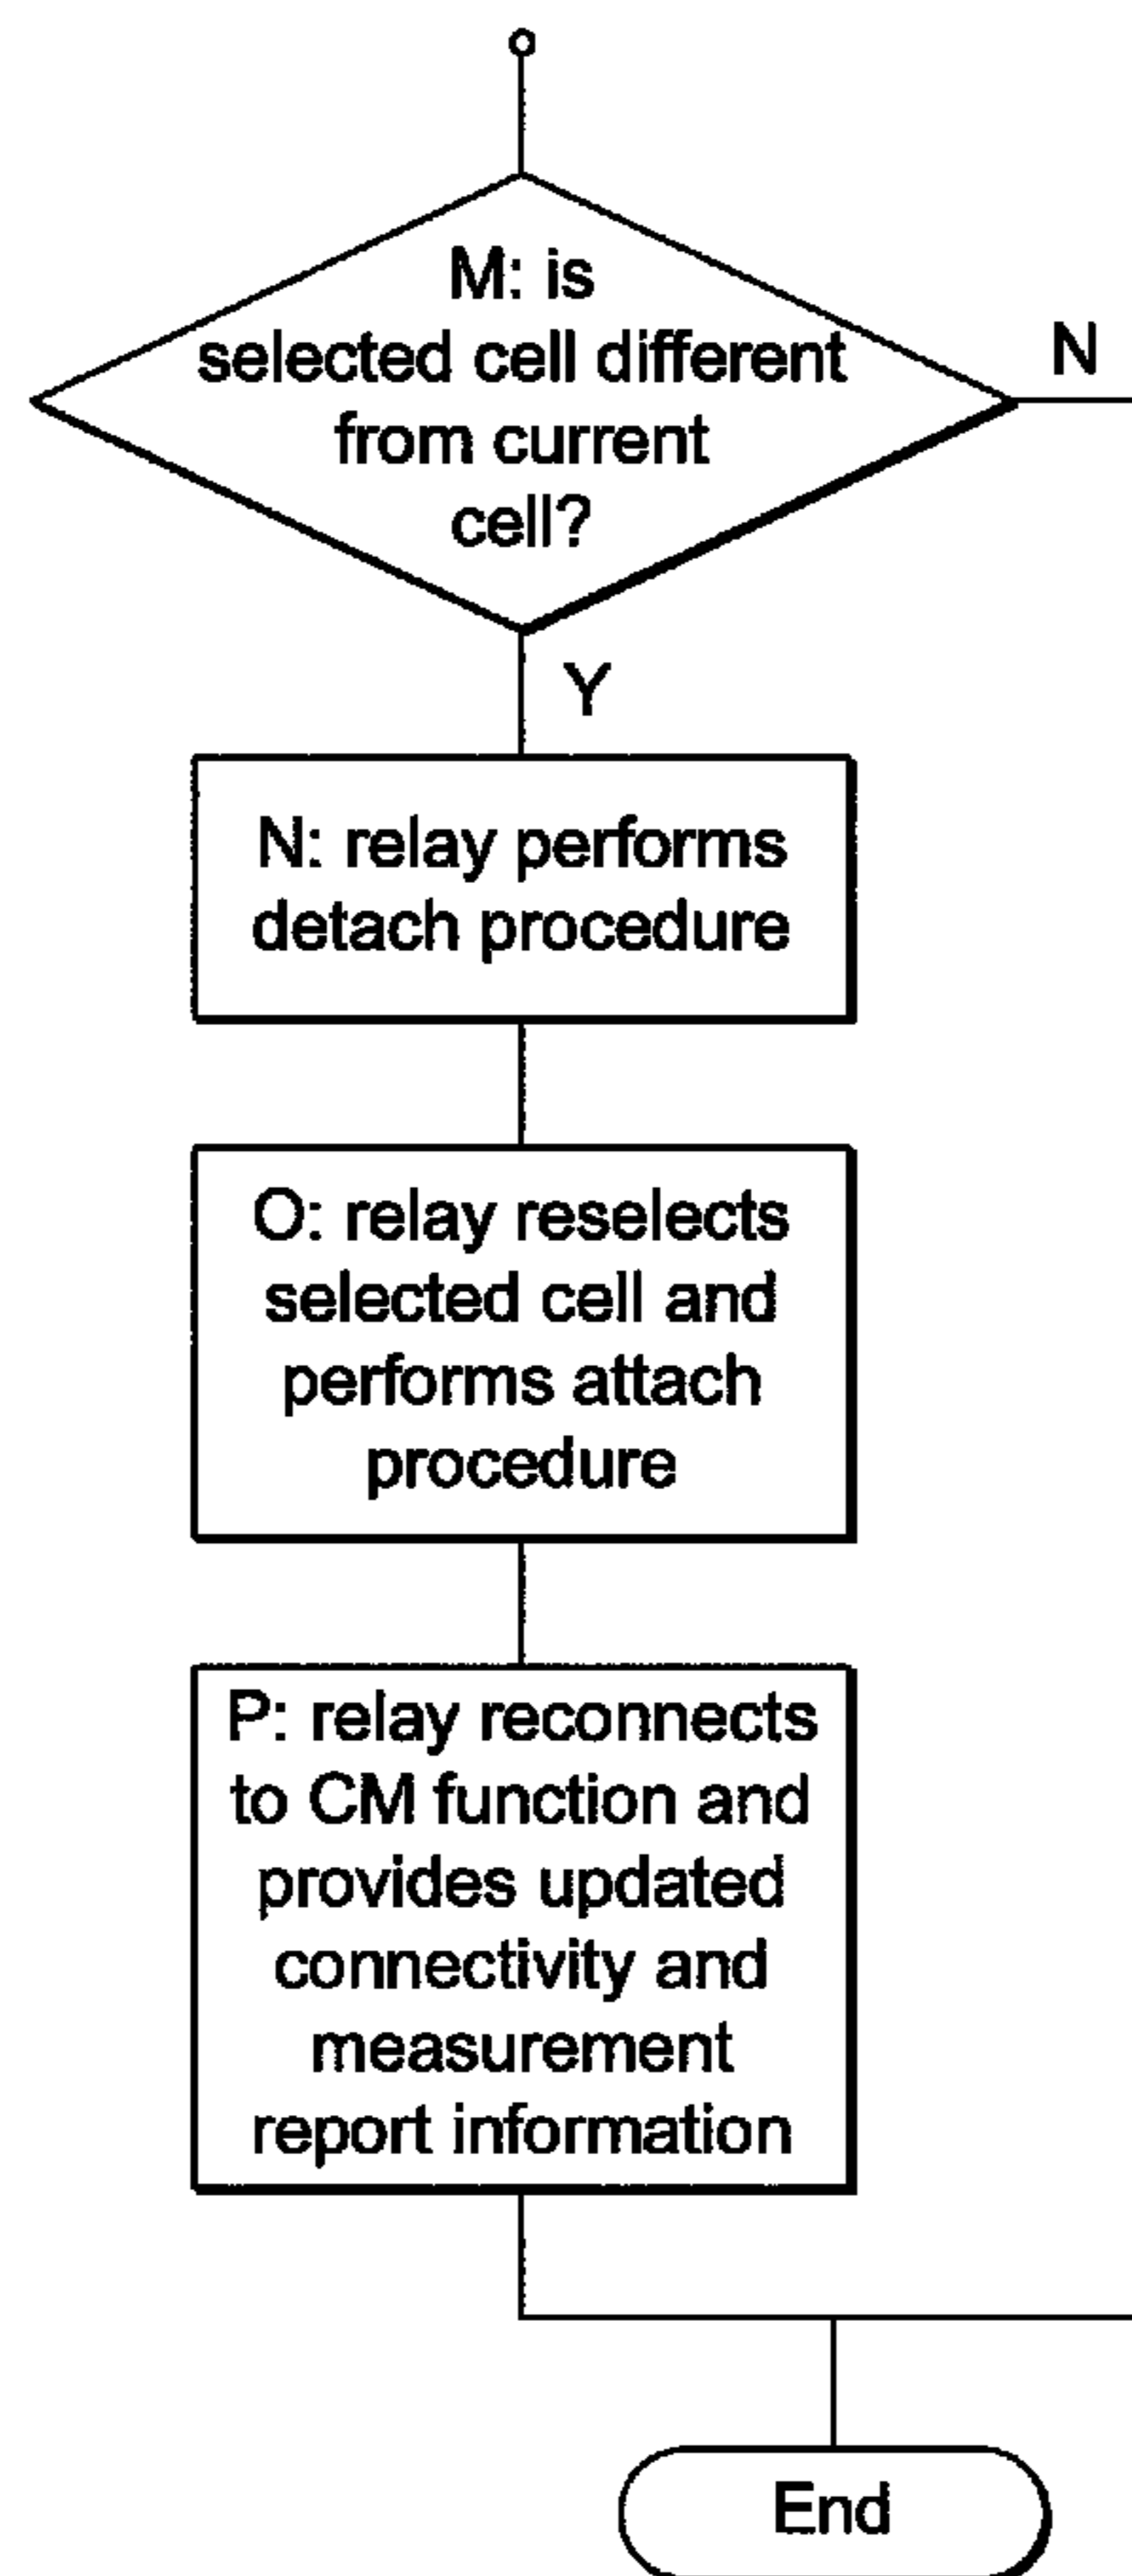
M: is selected cell different from current cell?

N

Y

N: relay performs detach procedure

O: relay reselects selected cell and performs attach procedure

P: relay reconnects to CM function and provides updated connectivity and measurement report information

End